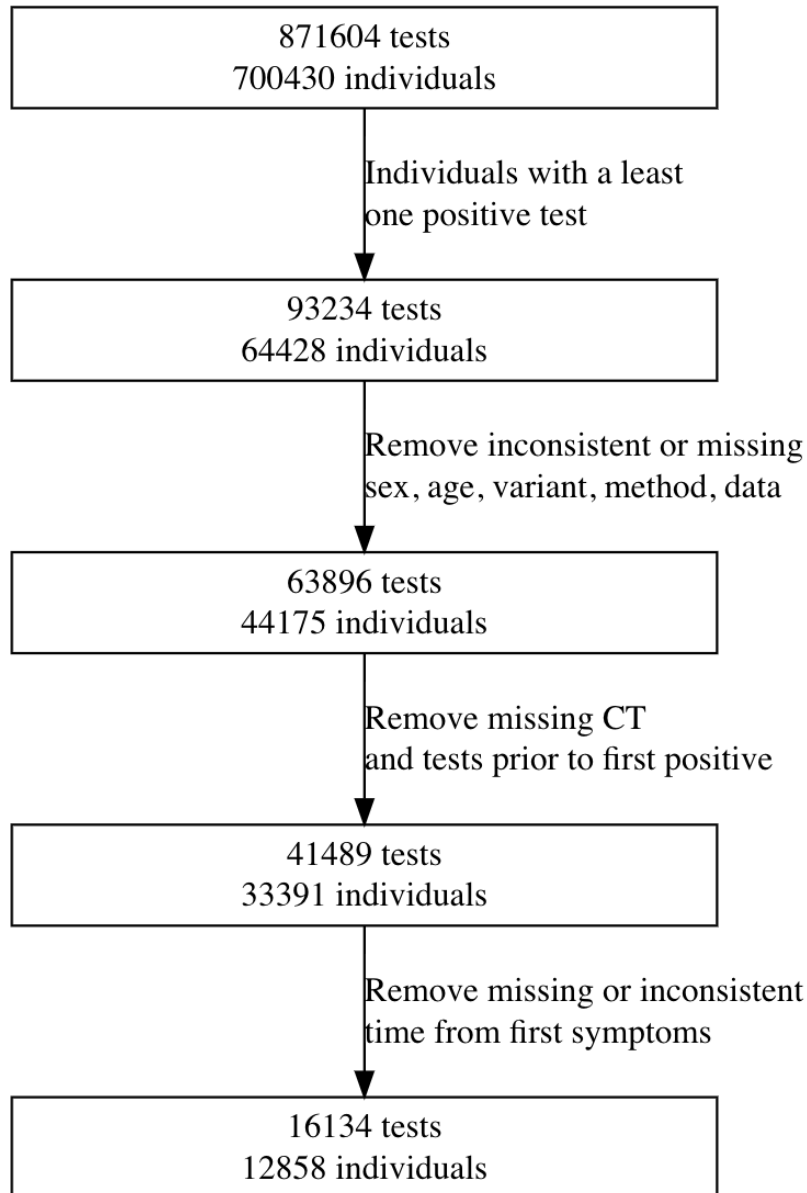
871604 tests
700430 individuals

Individuals with a least one positive test

93234 tests
64428 individuals

Remove inconsistent or missing sex, age, variant, method, data

63896 tests
44175 individuals

Remove missing CT and tests prior to first positive

41489 tests
33391 individuals

Remove missing or inconsistent time from first symptoms

16134 tests
12858 individuals